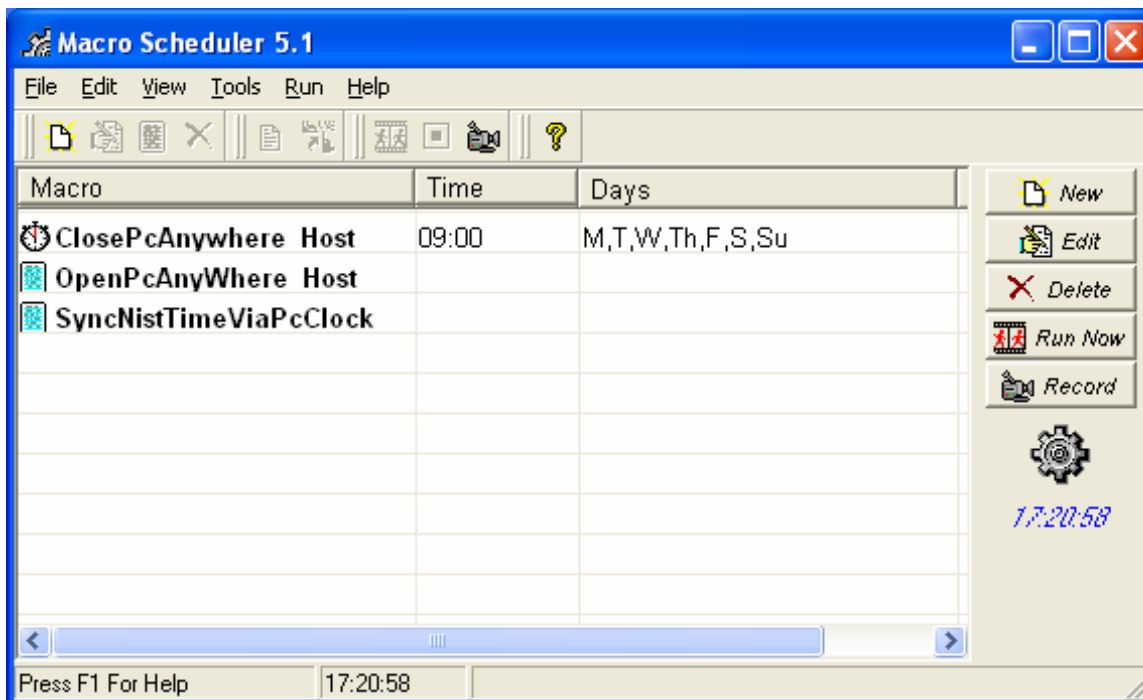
Macro Scheduler 5.1

File Edit View Tools Run Help

| Macro | Time | Days |
|---|---|---|
| ClosePcAnywhere Host | 09:00 | M,T,W,Th,F,S,Su |
| OpenPcAnyWhere Host | | |
| SyncNistTimeViaPcClock | | |

New
Edit
Delete
Run Now
Record

17:20:58

Press F1 For Help
17:20:58